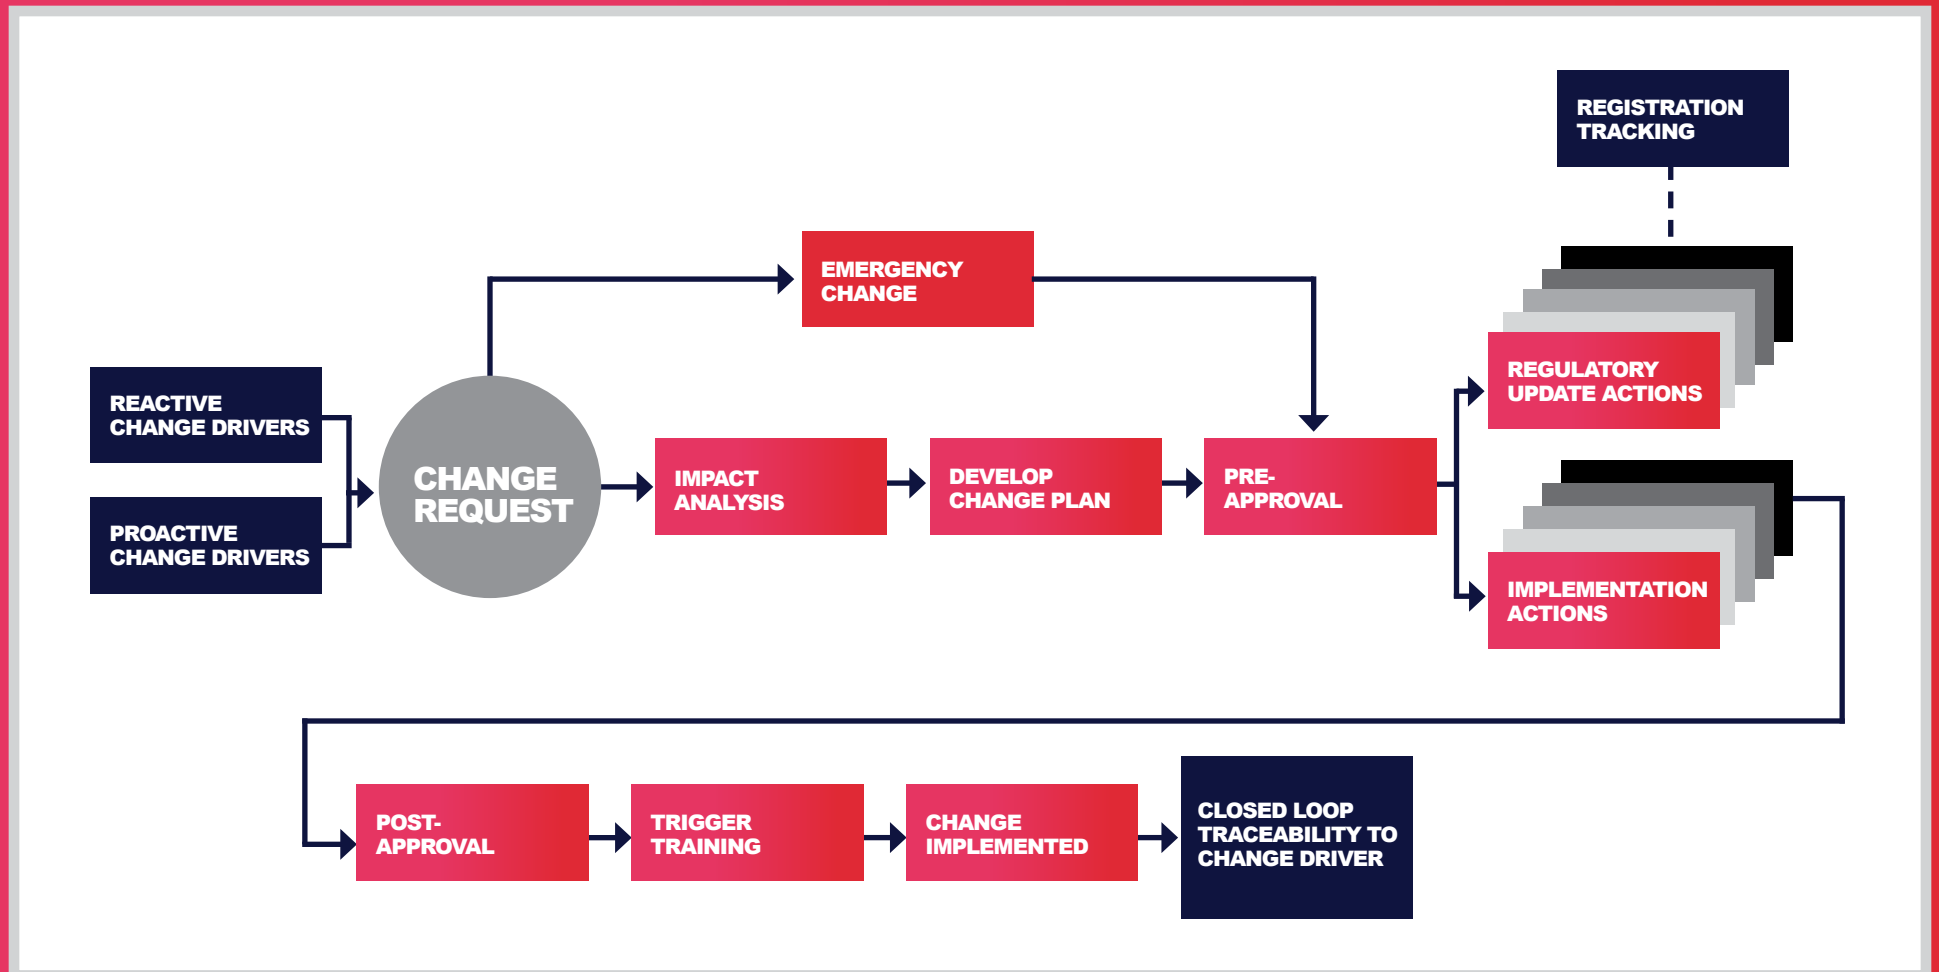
REGISTRATION TRACKING

EMERGENCY CHANGE

REACTIVE CHANGE DRIVERS

PROACTIVE CHANGE DRIVERS

CHANGE REQUEST

IMPACT ANALYSIS

DEVELOP CHANGE PLAN

PRE-APPROVAL

REGULATORY UPDATE ACTIONS

IMPLEMENTATION ACTIONS

POST-APPROVAL

TRIGGER TRAINING

CHANGE IMPLEMENTED

CLOSED LOOP TRACEABILITY TO CHANGE DRIVER